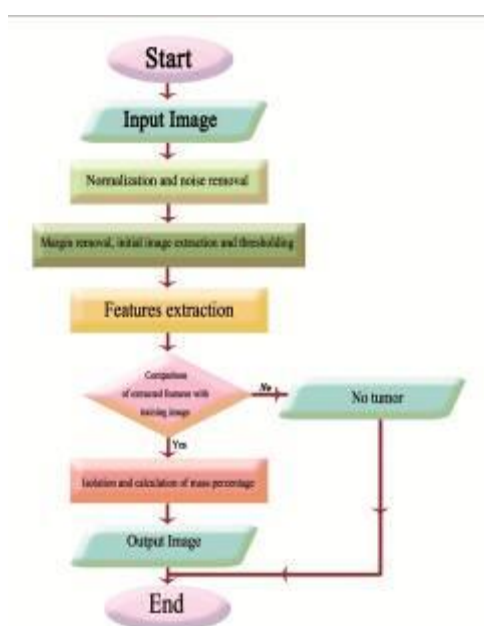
Start

Input Image

Normalization and noise removal

Margin removal, initial image extraction and thresholding

Features extraction

Comparison of extracted features with training image

No

No tumor

Yes

Isolation and calculation of mass percentage

Output Image

End